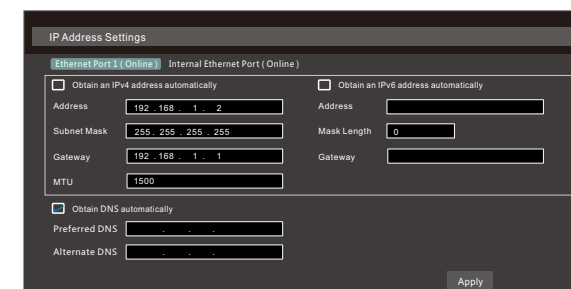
IP Address Settings

Ethernet Port 1 ( Online ) Internal Ethernet Port ( Online )

Obtain an IPv4 address automatically

Obtain an IPv6 address automatically

Address 192 . 168 . 1 . 2

Address

Subnet Mask 255 . 255 . 255 . 255

Mask Length 0

Gateway 192 . 168 . 1 . 1

Gateway

MTU 1500

Obtain DNS automatically

Preferred DNS . . .

Alternate DNS . . .

Apply